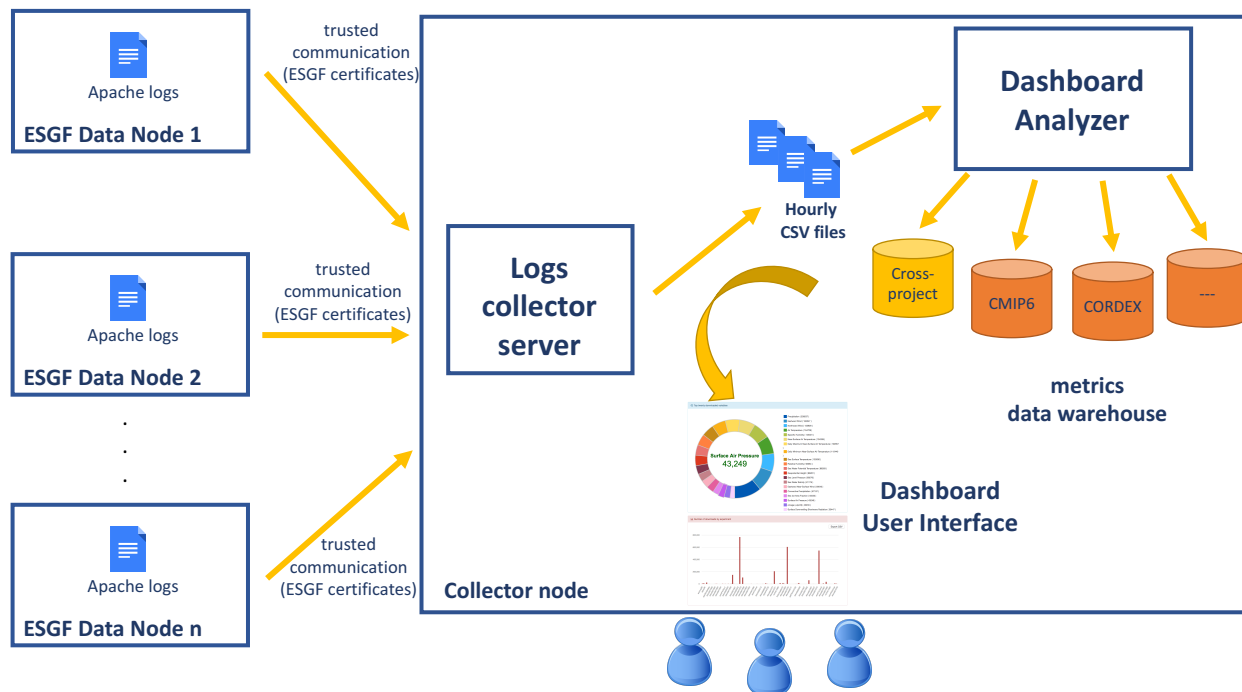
Apache logs
ESGF Data Node 1

trusted communication (ESGF certificates)

Apache logs
ESGF Data Node 2

trusted communication (ESGF certificates)

.
.
.

Apache logs
ESGF Data Node n

trusted communication (ESGF certificates)

Logs collector server

Hourly CSV files

Dashboard Analyzer

Cross-project

CMIP6

CORDEX

---

metrics data warehouse

Surface Air Pressure
43,249

Dashboard User Interface

Collector node